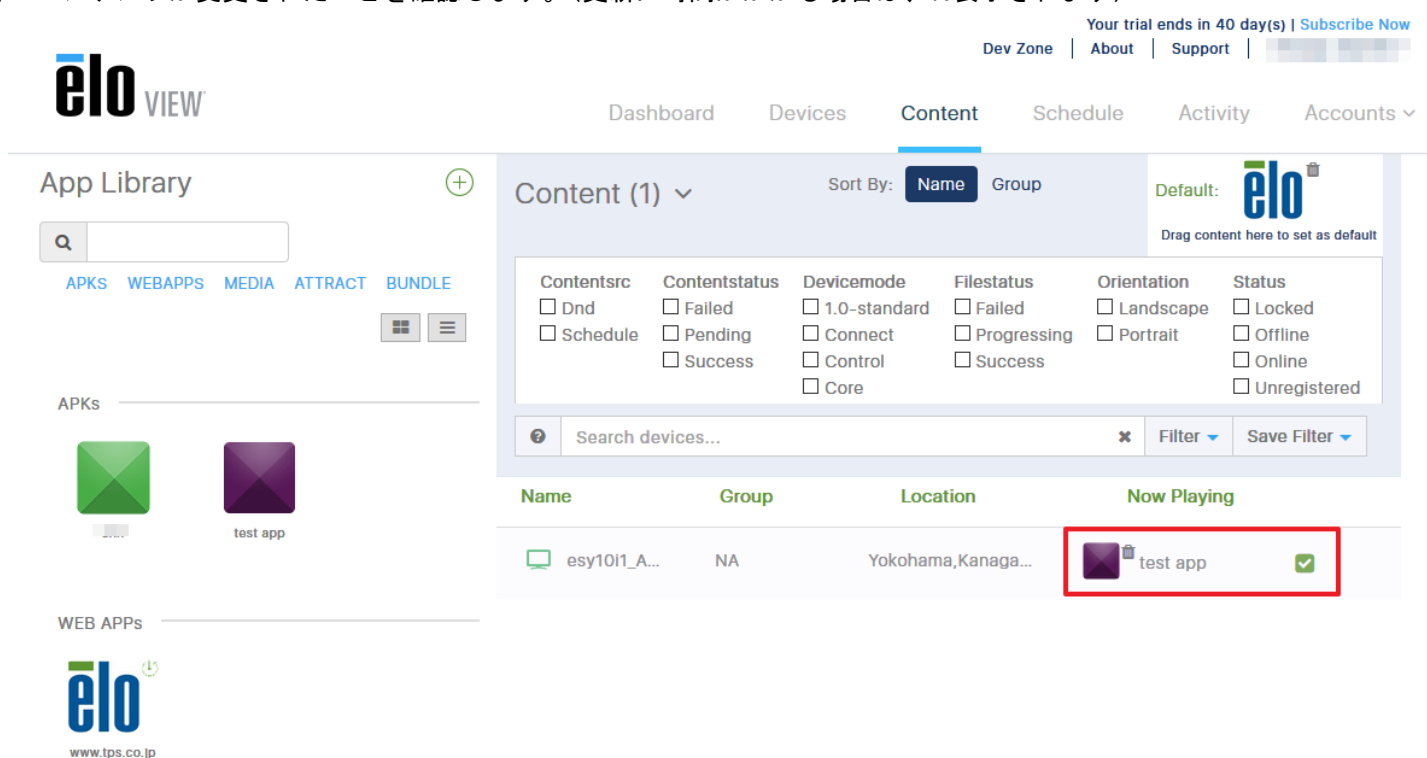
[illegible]

Your trial ends in 40 day(s) | Subscribe Now

Dev Zone | About | Support |

elo VIEW

Dashboard Devices Content Schedule Activity Accounts

App Library

APKS WEBAPPS MEDIA ATTRACT BUNDLE

APKs

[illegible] test app

WEB APPs

elo
www.tps.co.jp

Content (1)

Sort By: Name Group

Default: elo
Drag content here to set as default

| Contentsrc | Contentstatus | Devicemode | Filestatus | Orientation | Status |
|---|---|---|---|---|---|
| ☐ Dnd | ☐ Failed | ☐ 1.0-standard | ☐ Failed | ☐ Landscape | ☐ Locked |
| ☐ Schedule | ☐ Pending | ☐ Connect | ☐ Progressing | ☐ Portrait | ☐ Offline |
| | ☐ Success | ☐ Control | ☐ Success | | ☐ Online |
| | | ☐ Core | | | ☐ Unregistered |

Search devices... Filter Save Filter

| Name | Group | Location | Now Playing |
|---|---|---|---|
| esy10i1_A... | NA | Yokohama,Kanaga... | test app |